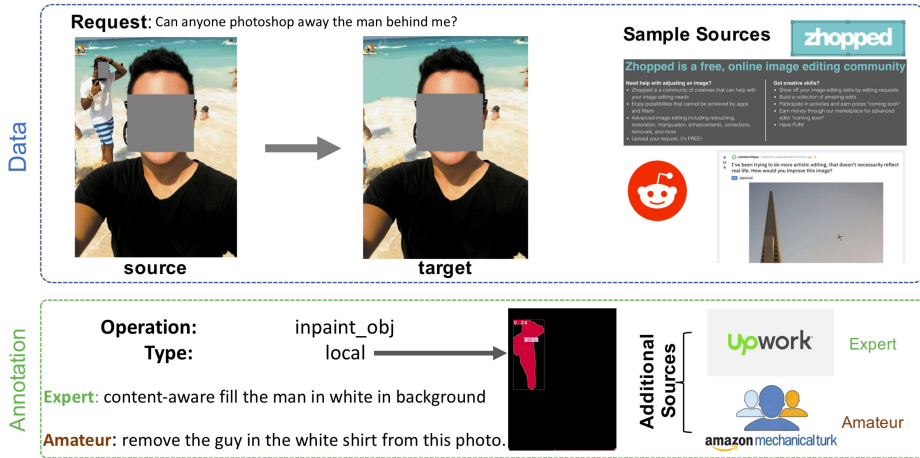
Data

Request: Can anyone photoshop away the man behind me?

source

target

Sample Sources

zhopped

Zhopped is a free, online image editing community

Need help with adjusting an image?
• Zhopped is a community of creatives that can help with your image editing needs
• Enjoy possibilities that cannot be achieved by apps and filters
• Advanced image editing including retouching, restoration, manipulation, enhancements, corrections, removals, and more
• Upload your request, it's FREE!

Got creative skills?
• Show off your image editing skills by editing requests
• Build a collection of amazing edits
• Participate in activities and earn prizes "coming soon"
• Earn money through our marketplace for advanced edits "coming soon"
• Have FUN!

I've been trying to do more artistic editing, that doesn't necessarily reflect real life. How would you improve this image?

Annotation

Operation: inpaint_obj
Type: local

Expert: content-aware fill the man in white in background

Amateur: remove the guy in the white shirt from this photo.

Additional Sources

upwork

Expert

Amateur

amazon mechanical turk